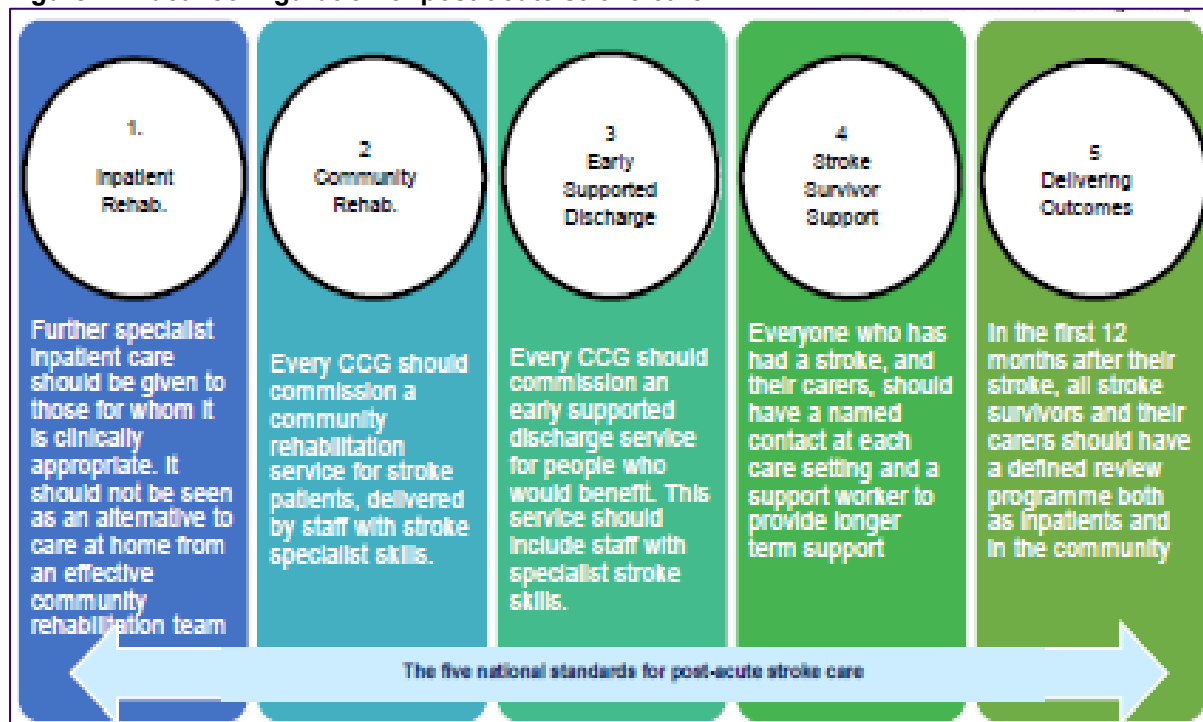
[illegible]

1.

Inpatient Rehab.

Further specialist inpatient care should be given to those for whom it is clinically appropriate. It should not be seen as an alternative to care at home from an effective community rehabilitation team

2

Community Rehab.

Every CCG should commission a community rehabilitation service for stroke patients, delivered by staff with stroke specialist skills.

3

Early Supported Discharge

Every CCG should commission an early supported discharge service for people who would benefit. This service should include staff with specialist stroke skills.

4

Stroke Survivor Support

Everyone who has had a stroke, and their carers, should have a named contact at each care setting and a support worker to provide longer term support

5

Delivering Outcomes

In the first 12 months after their stroke, all stroke survivors and their carers should have a defined review programme both as inpatients and in the community

The five national standards for post-acute stroke care